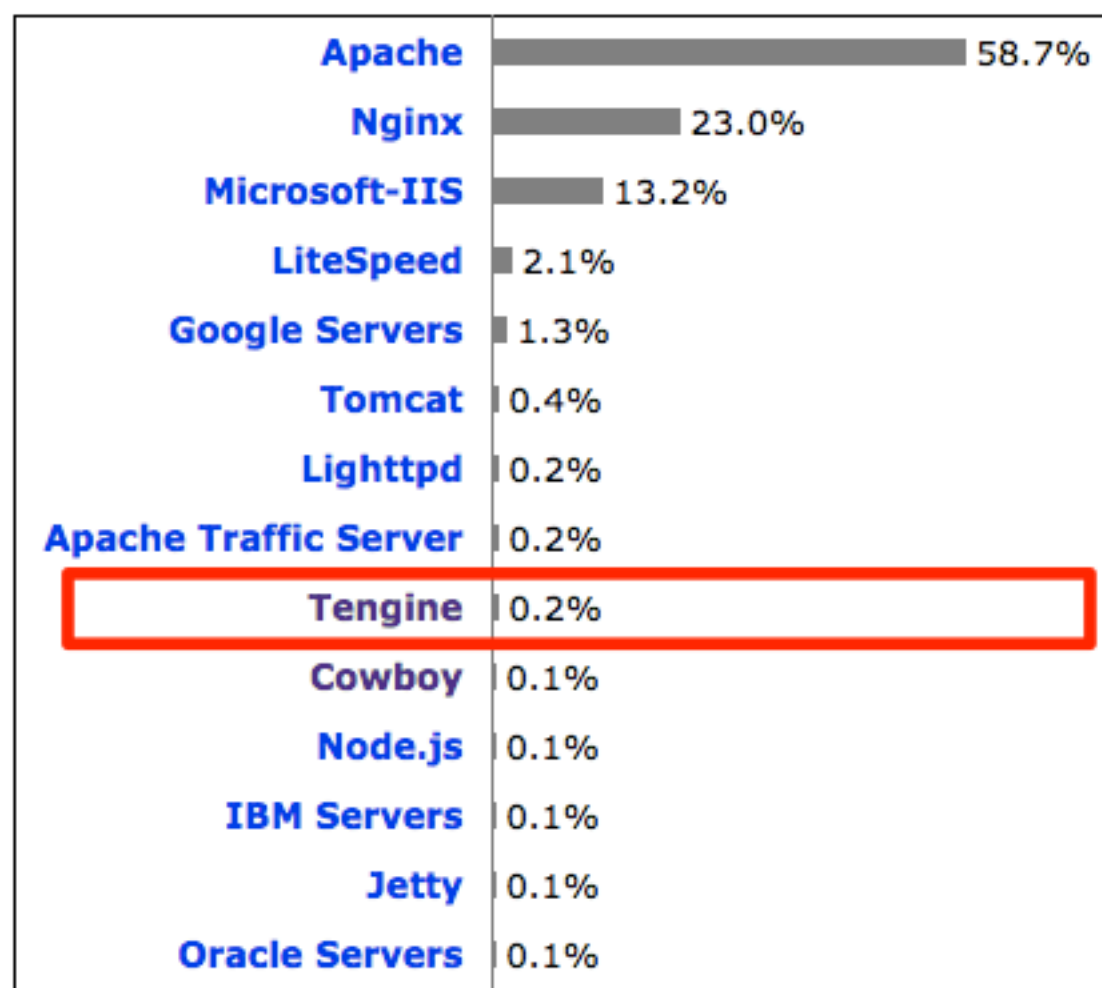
| | |
|---|---|
| Apache | 58.7% |
| Nginx | 23.0% |
| Microsoft-IIS | 13.2% |
| LiteSpeed | 2.1% |
| Google Servers | 1.3% |
| Tomcat | 0.4% |
| Lighttpd | 0.2% |
| Apache Traffic Server | 0.2% |
| Tengine | 0.2% |
| Cowboy | 0.1% |
| Node.js | 0.1% |
| IBM Servers | 0.1% |
| Jetty | 0.1% |
| Oracle Servers | 0.1% |